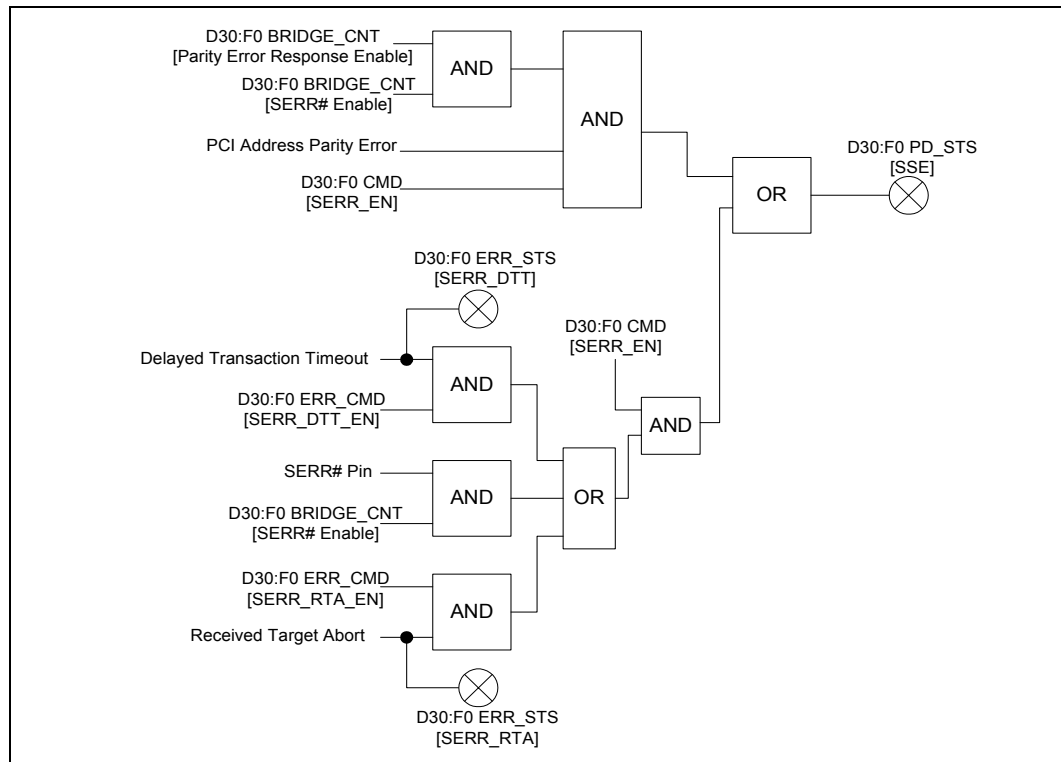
D30:F0 BRIDGE_CNT
[Parity Error Response Enable]

D30:F0 BRIDGE_CNT
[SERR# Enable]

AND

AND

PCI Address Parity Error

D30:F0 CMD
[SERR_EN]

OR

D30:F0 PD_STS
[SSE]

D30:F0 ERR_STS
[SERR_DTT]

D30:F0 CMD
[SERR_EN]

Delayed Transaction Timeout

AND

D30:F0 ERR_CMD
[SERR_DTT_EN]

AND

SERR# Pin

AND

OR

D30:F0 BRIDGE_CNT
[SERR# Enable]

D30:F0 ERR_CMD
[SERR_RTA_EN]

AND

Received Target Abort

D30:F0 ERR_STS
[SERR_RTA]